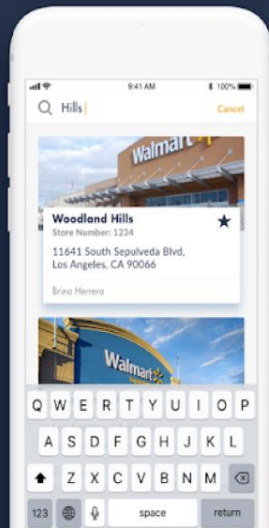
9:41 AM
100%

Hills
Cancel

Walmart

Woodland Hills
Store Number: 1234

11641 South Sepulveda Blvd, Los Angeles, CA 90066

Brina Herrera

Walmart

Q W E R T Y U I O P
A S D F G H J K L
Z X C V B N M
123
space
return